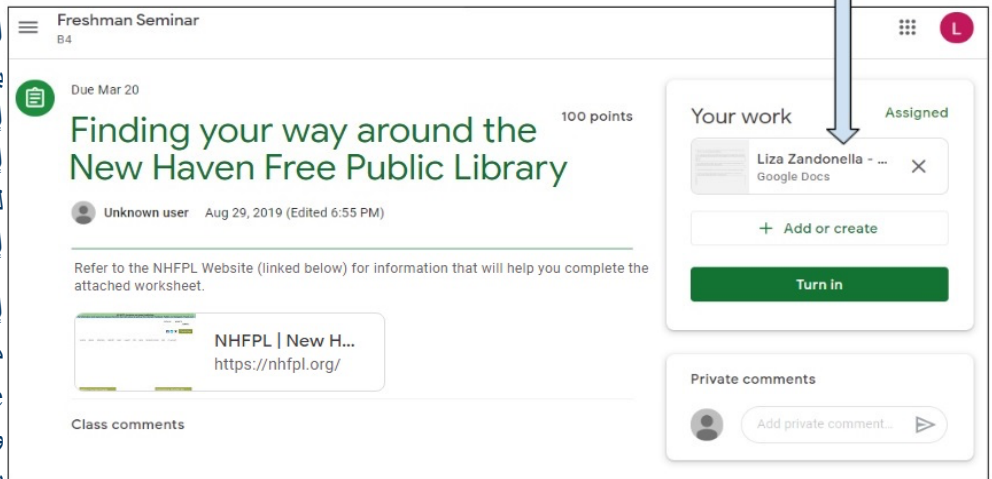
Freshman Seminar
B4

L

Due Mar 20

Finding your way around the New Haven Free Public Library

100 points

Unknown user Aug 29, 2019 (Edited 6:55 PM)

Refer to the NHFPL Website (linked below) for information that will help you complete the attached worksheet.

NHFPL | New H...
https://nhfpl.org/

Class comments

Your work

Assigned

Liza Zandonella - ...
Google Docs

+ Add or create

Turn in

Private comments

Add private comment...